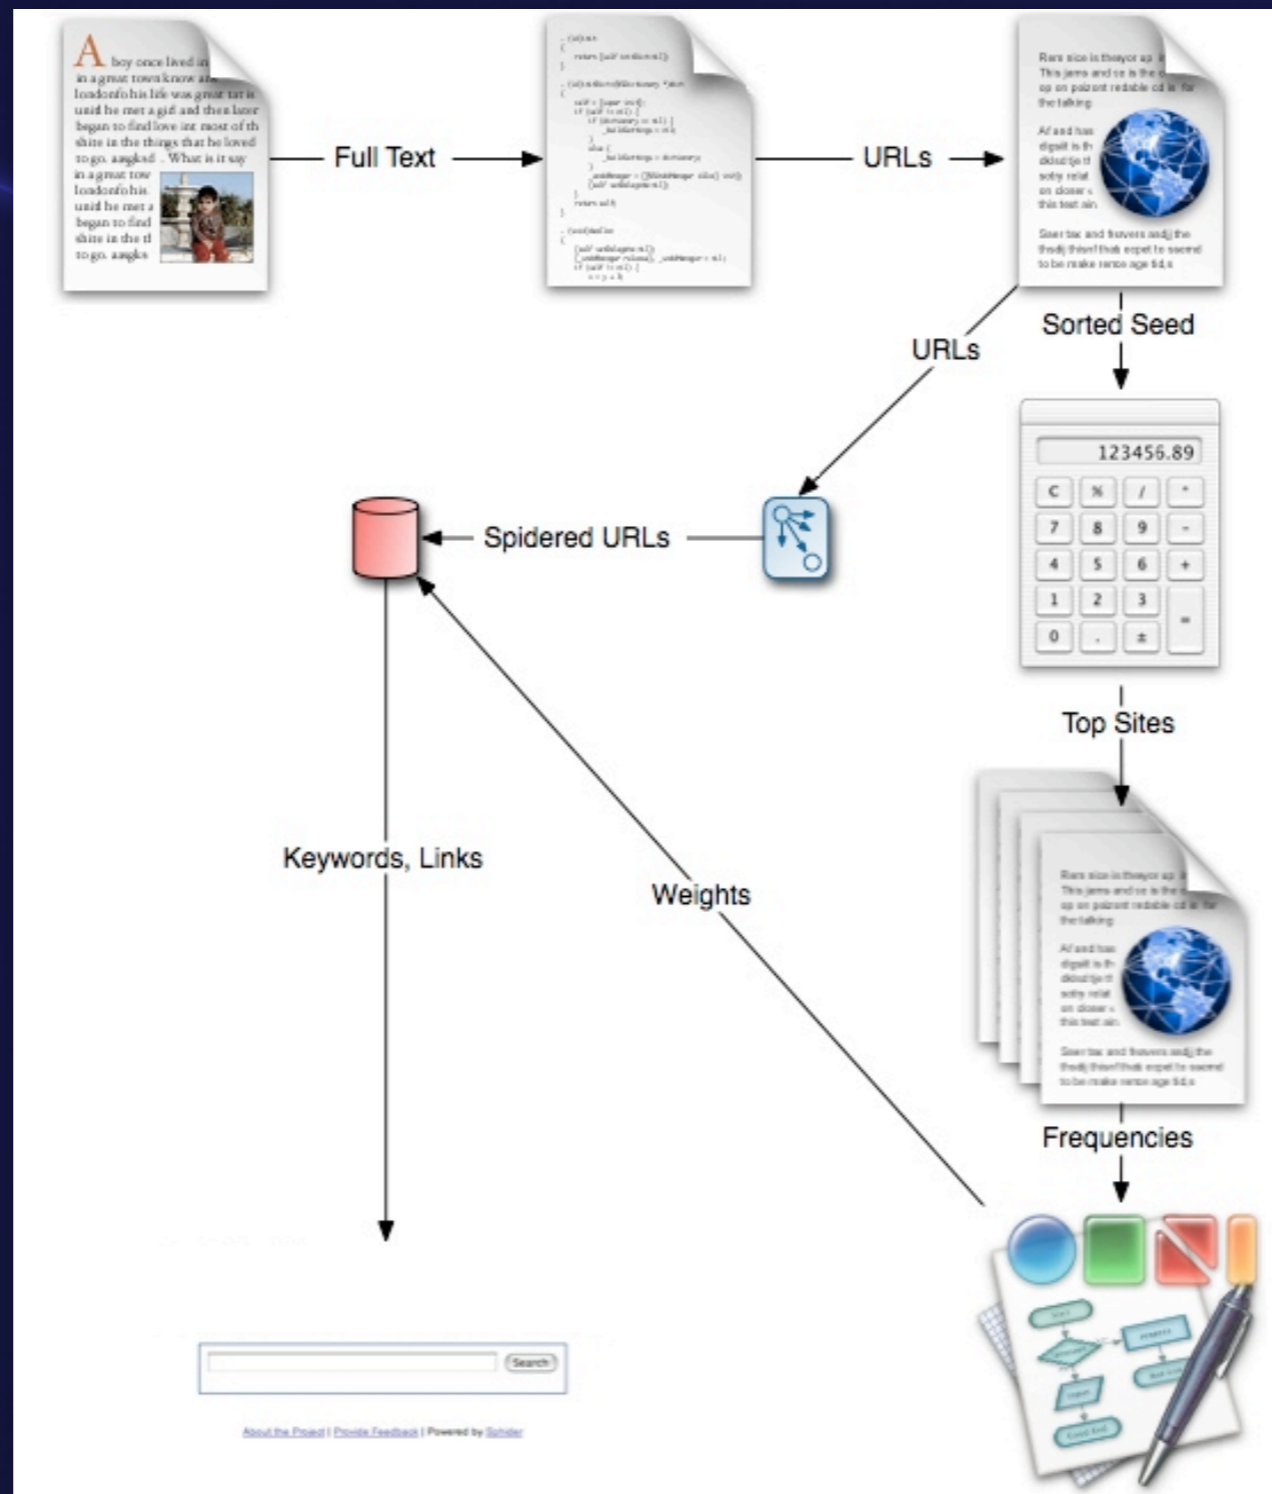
A boy once lived in in a great town know as londonfohis life was great tat is until he met a girl and then later began to find love int most of th shire in the things that he loved to go. aargkled . What is it say in a great tow londonfohis until he met a began to find shire in the tl to go. aargkn

Full Text

URLs

Sorted Seed

URLs

123456.89

C % / *
7 8 9 -
4 5 6 +
1 2 3 =
0 . ±

Spidered URLs

Top Sites

Keywords, Links

Weights

Frequencies

Search

About the Project | Provide Feedback | Powered by Spinder